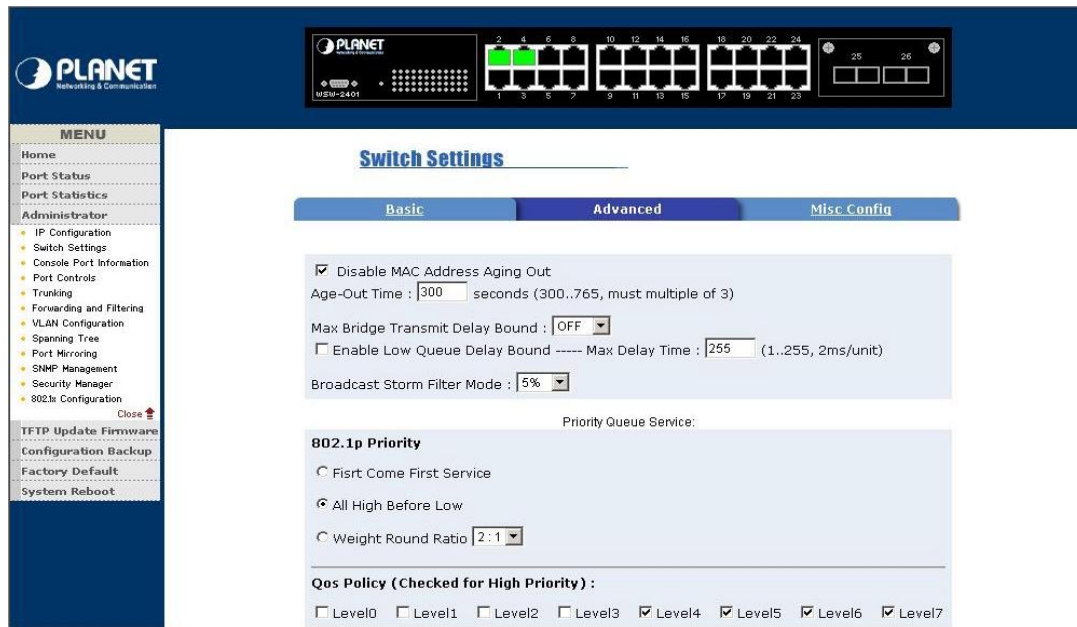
PLANET
Networking & Communication

PLANET
Networking & Communication
WSW-2401
2 4 6 8 10 12 14 16 18 20 22 24
1 3 5 7 9 11 13 15 17 19 21 23
25 26

MENU
Home
Port Status
Port Statistics
Administrator
IP Configuration
Switch Settings
Console Port Information
Port Controls
Trunking
Forwarding and Filtering
VLAN Configuration
Spanning Tree
Port Mirroring
SNMP Management
Security Manager
802.1x Configuration
Close
TFTP Update Firmware
Configuration Backup
Factory Default
System Reboot

Switch Settings

Basic | Advanced | Misc Config

☑ Disable MAC Address Aging Out
Age-Out Time : 300 seconds (300..765, must multiple of 3)

Max Bridge Transmit Delay Bound : OFF
☐ Enable Low Queue Delay Bound ----- Max Delay Time : 255 (1..255, 2ms/unit)

Broadcast Storm Filter Mode : 5%

Priority Queue Service:
802.1p Priority
○ Fisrt Come First Service
◉ All High Before Low
○ Weight Round Ratio 2 : 1

Qos Policy (Checked for High Priority) :
☐ Level0 ☐ Level1 ☐ Level2 ☐ Level3 ☑ Level4 ☑ Level5 ☑ Level6 ☑ Level7